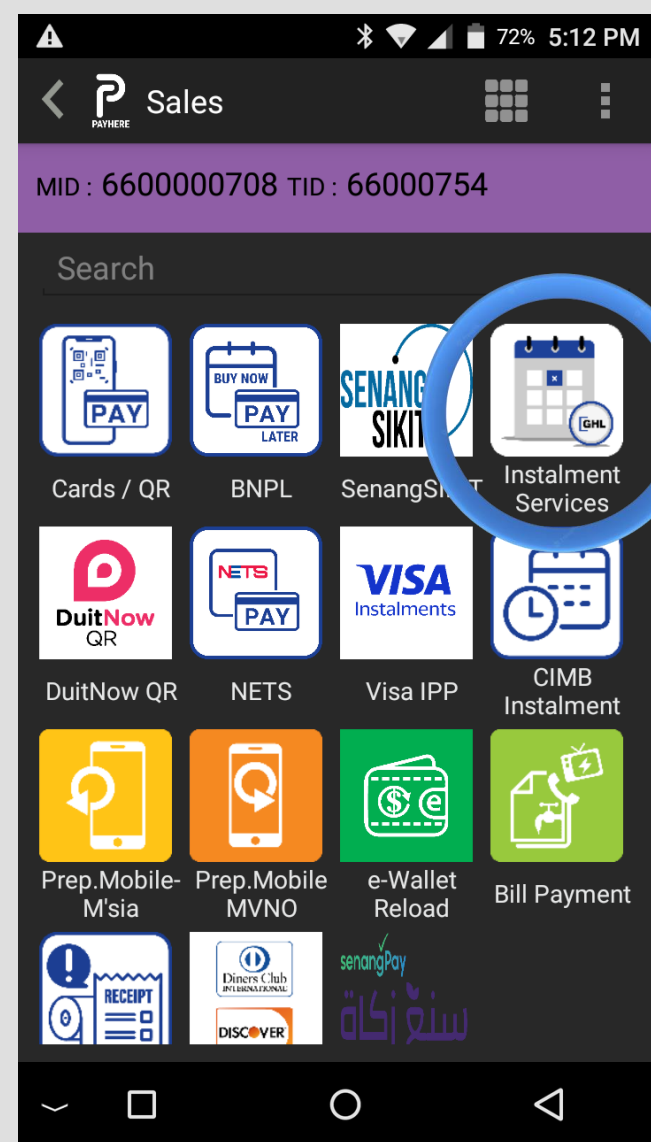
72% 5:12 PM

PAYHERE Sales

MID : 6600000708 TID : 66000754

Search

PAY
Cards / QR

BUY NOW PAY LATER
BNPL

SENANG SIKIT
SenangSi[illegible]T

GHL
Instalment Services

DuitNow QR
DuitNow QR

NETS PAY
NETS

VISA Instalments
Visa IPP

CIMB Instalment

Prep.Mobile-M'sia

Prep.Mobile MVNO

e-Wallet Reload

Bill Payment

RECEIPT

Diners Club INTERNATIONAL
DISCOVER

senangPay
سنڠ زكاة